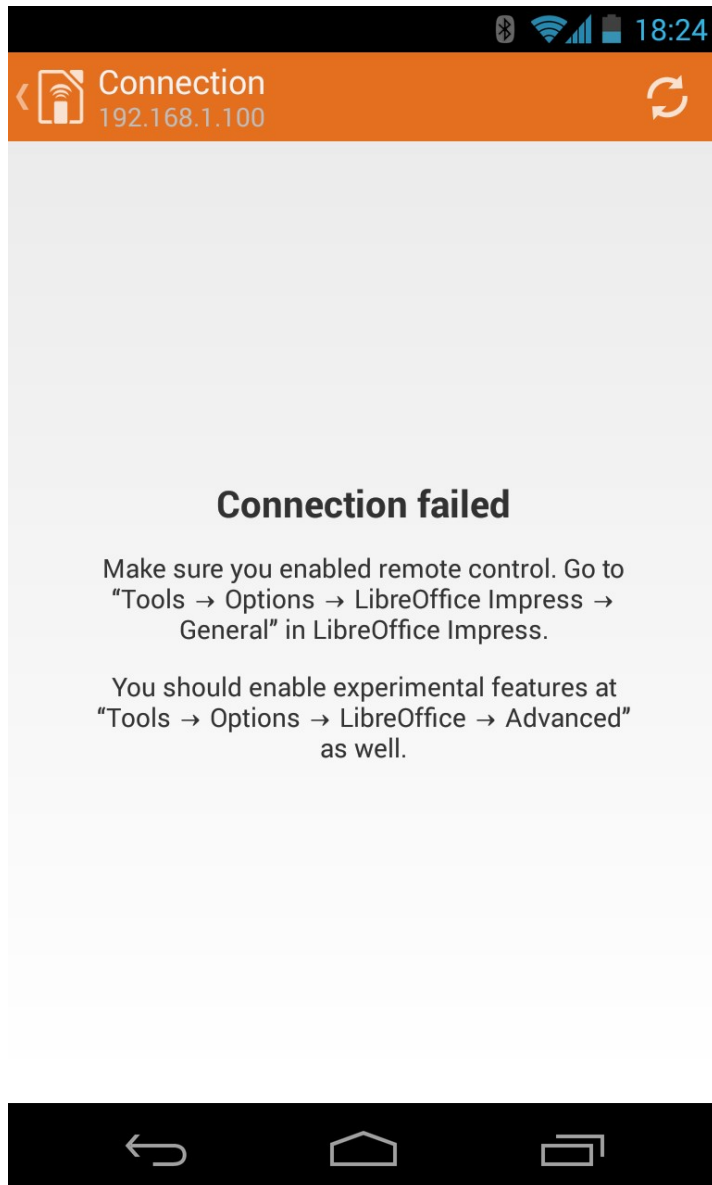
18:24

Connection
192.168.1.100

Connection failed

Make sure you enabled remote control. Go to “Tools → Options → LibreOffice Impress → General” in LibreOffice Impress.

You should enable experimental features at “Tools → Options → LibreOffice → Advanced” as well.